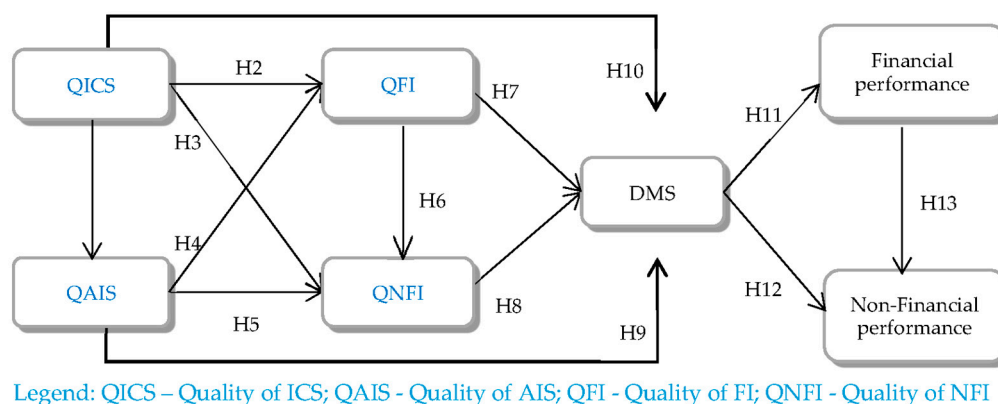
QICS

H2

QFI

H7

H10

Financial performance

H3

H11

H6

DMS

H13

H4

QAIS

QNFI

H12

H8

Non-Financial performance

H5

H9

Legend: QICS – Quality of ICS; QAIS - Quality of AIS; QFI - Quality of FI; QNFI - Quality of NFI